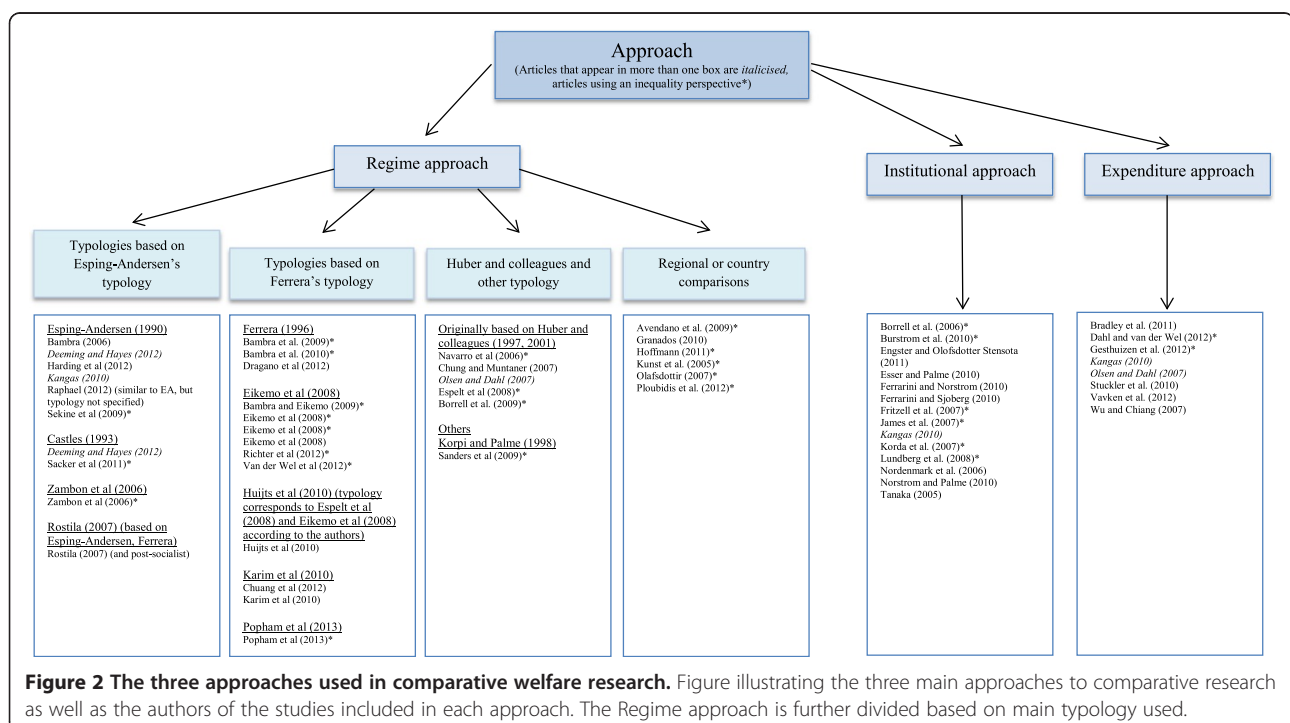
Approach
(Articles that appear in more than one box are italicised, articles using an inequality perspective*)

Regime approach

Institutional approach

Expenditure approach

Typologies based on Esping-Andersen's typology

Typologies based on Ferrera's typology

Huber and colleagues and other typology

Regional or country comparisons

Esping-Andersen (1990)
Bambra (2006)
Deeming and Hayes (2012)
Harding et al (2012)
Kangas (2010)
Raphael (2012) (similar to EA, but typology not specified)
Sekine et al (2009)*

Castles (1993)
Deeming and Hayes (2012)
Sacker et al (2011)*

Zambon et al (2006)
Zambon et al (2006)*

Rostila (2007) (based on Esping-Andersen, Ferrera)
Rostila (2007) (and post-socialist)

Ferrera (1996)
Bambra et al. (2009)*
Bambra et al. (2010)*
Dragano et al (2012)

Eikemo et al (2008)
Bambra and Eikemo (2009)*
Eikemo et al (2008)*
Eikemo et al (2008)*
Eikemo et al (2008)
Richter et al (2012)*
Van der Wel et al (2012)*

Huijts et al (2010) (typology corresponds to Espelt et al (2008) and Eikemo et al (2008) according to the authors)
Huijts et al (2010)

Karim et al (2010)
Chuang et al (2012)
Karim et al (2010)

Popham et al (2013)
Popham et al (2013)*

Originally based on Huber and colleagues (1997, 2001)
Navarro et al (2006)*
Chung and Muntaner (2007)
Olsen and Dahl (2007)
Espelt et al (2008)*
Borrell et al. (2009)*

Others
Korpi and Palme (1998)
Sanders et al (2009)*

Avendano et al. (2009)*
Granados (2010)
Hoffmann (2011)*
Kunst et al. (2005)*
Olafsdottir (2007)*
Ploubidis et al. (2012)*

Borrell et al. (2006)*
Burstrom et al. (2010)*
Engster and Olofsdotter Stensota (2011)
Esser and Palme (2010)
Ferrarini and Norstrom (2010)
Ferrarini and Sjoberg (2010)
Fritzell et al. (2007)*
James et al. (2007)*
Kangas (2010)
Korda et al. (2007)*
Lundberg et al. (2008)*
Nordenmark et al. (2006)
Norstrom and Palme (2010)
Tanaka (2005)

Bradley et al. (2011)
Dahl and van der Wel (2012)*
Gesthuizen et al. (2012)*
Kangas (2010)
Olsen and Dahl (2007)
Stuckler et al. (2010)
Vavken et al. (2012)
Wu and Chiang (2007)

Figure 2 The three approaches used in comparative welfare research. Figure illustrating the three main approaches to comparative research as well as the authors of the studies included in each approach. The Regime approach is further divided based on main typology used.